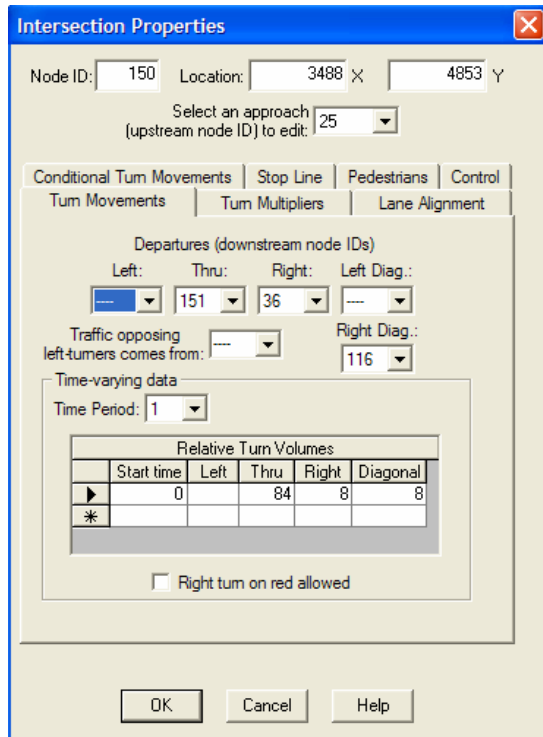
Intersection Properties

Node ID: 150 Location: 3488 X 4853 Y

Select an approach (upstream node ID) to edit: 25

Conditional Turn Movements | Stop Line | Pedestrians | Control
Turn Movements | Turn Multipliers | Lane Alignment

Departures (downstream node IDs)

Left: ---- Thru: 151 Right: 36 Left Diag.: ----

Traffic opposing left-turners comes from: ----

Right Diag.: 116

Time-varying data

Time Period: 1

Relative Turn Volumes

| | Start time | Left | Thru | Right | Diagonal |
|---|---|---|---|---|---|
| ▶ | 0 | | 84 | 8 | 8 |
| * | | | | | |

Right turn on red allowed

OK Cancel Help